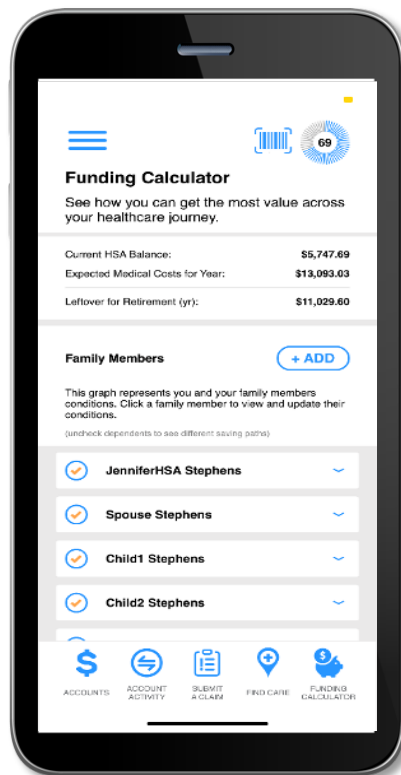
69

Funding Calculator

See how you can get the most value across your healthcare journey.

| | |
|---|---|
| Current HSA Balance: | $5,747.69 |
| Expected Medical Costs for Year: | $13,093.03 |
| Leftover for Retirement (yr): | $11,029.60 |

Family Members

+ ADD

This graph represents you and your family members conditions. Click a family member to view and update their conditions.

(uncheck dependents to see different saving paths)

JenniferHSA Stephens

Spouse Stephens

Child1 Stephens

Child2 Stephens

ACCOUNTS
ACCOUNT ACTIVITY
SUBMIT A CLAIM
FIND CARE
FUNDING CALCULATOR